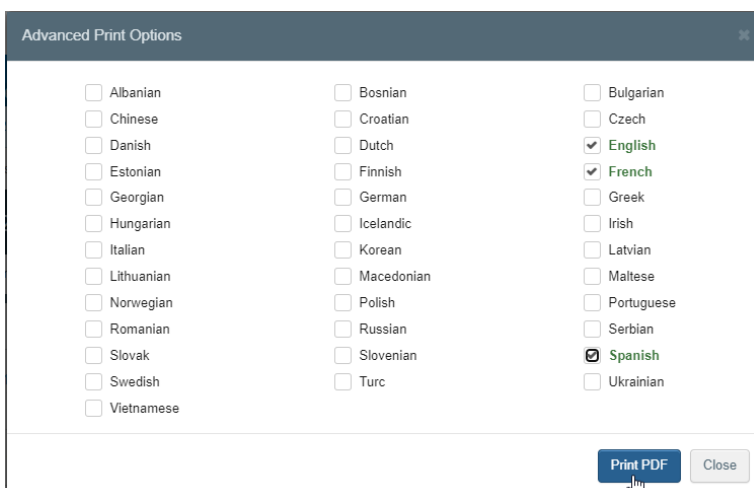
Advanced Print Options

Albanian
Chinese
Danish
Estonian
Georgian
Hungarian
Italian
Lithuanian
Norwegian
Romanian
Slovak
Swedish
Vietnamese

Bosnian
Croatian
Dutch
Finnish
German
Icelandic
Korean
Macedonian
Polish
Russian
Slovenian
Turc

Bulgarian
Czech
English
French
Greek
Irish
Latvian
Maltese
Portuguese
Serbian
Spanish
Ukrainian

Print PDF
Close